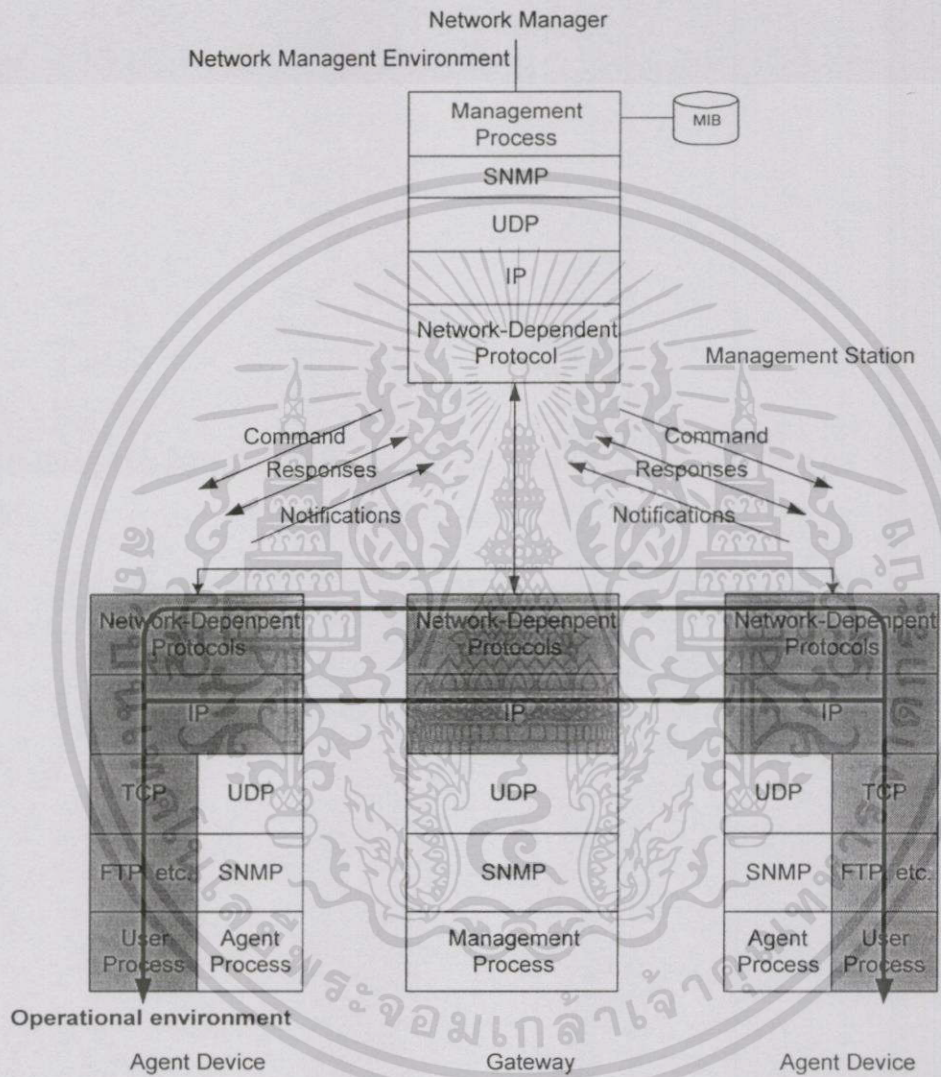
Network Manager

Network Managent Environment

Management Process

MIB

SNMP

UDP

IP

Network-Dependent Protocol

Management Station

Command

Responses

Notifications

Command

Responses

Notifications

Network-Depenpent Protocols

IP

TCP

UDP

FTP etc.

SNMP

User Process

Agent Process

Network-Depenpent Protocols

IP

UDP

SNMP

Management Process

Network-Depenpent Protocols

IP

UDP

TCP

SNMP

FTP etc.

Agent Process

User Process

Operational environment

Agent Device

Gateway

Agent Device